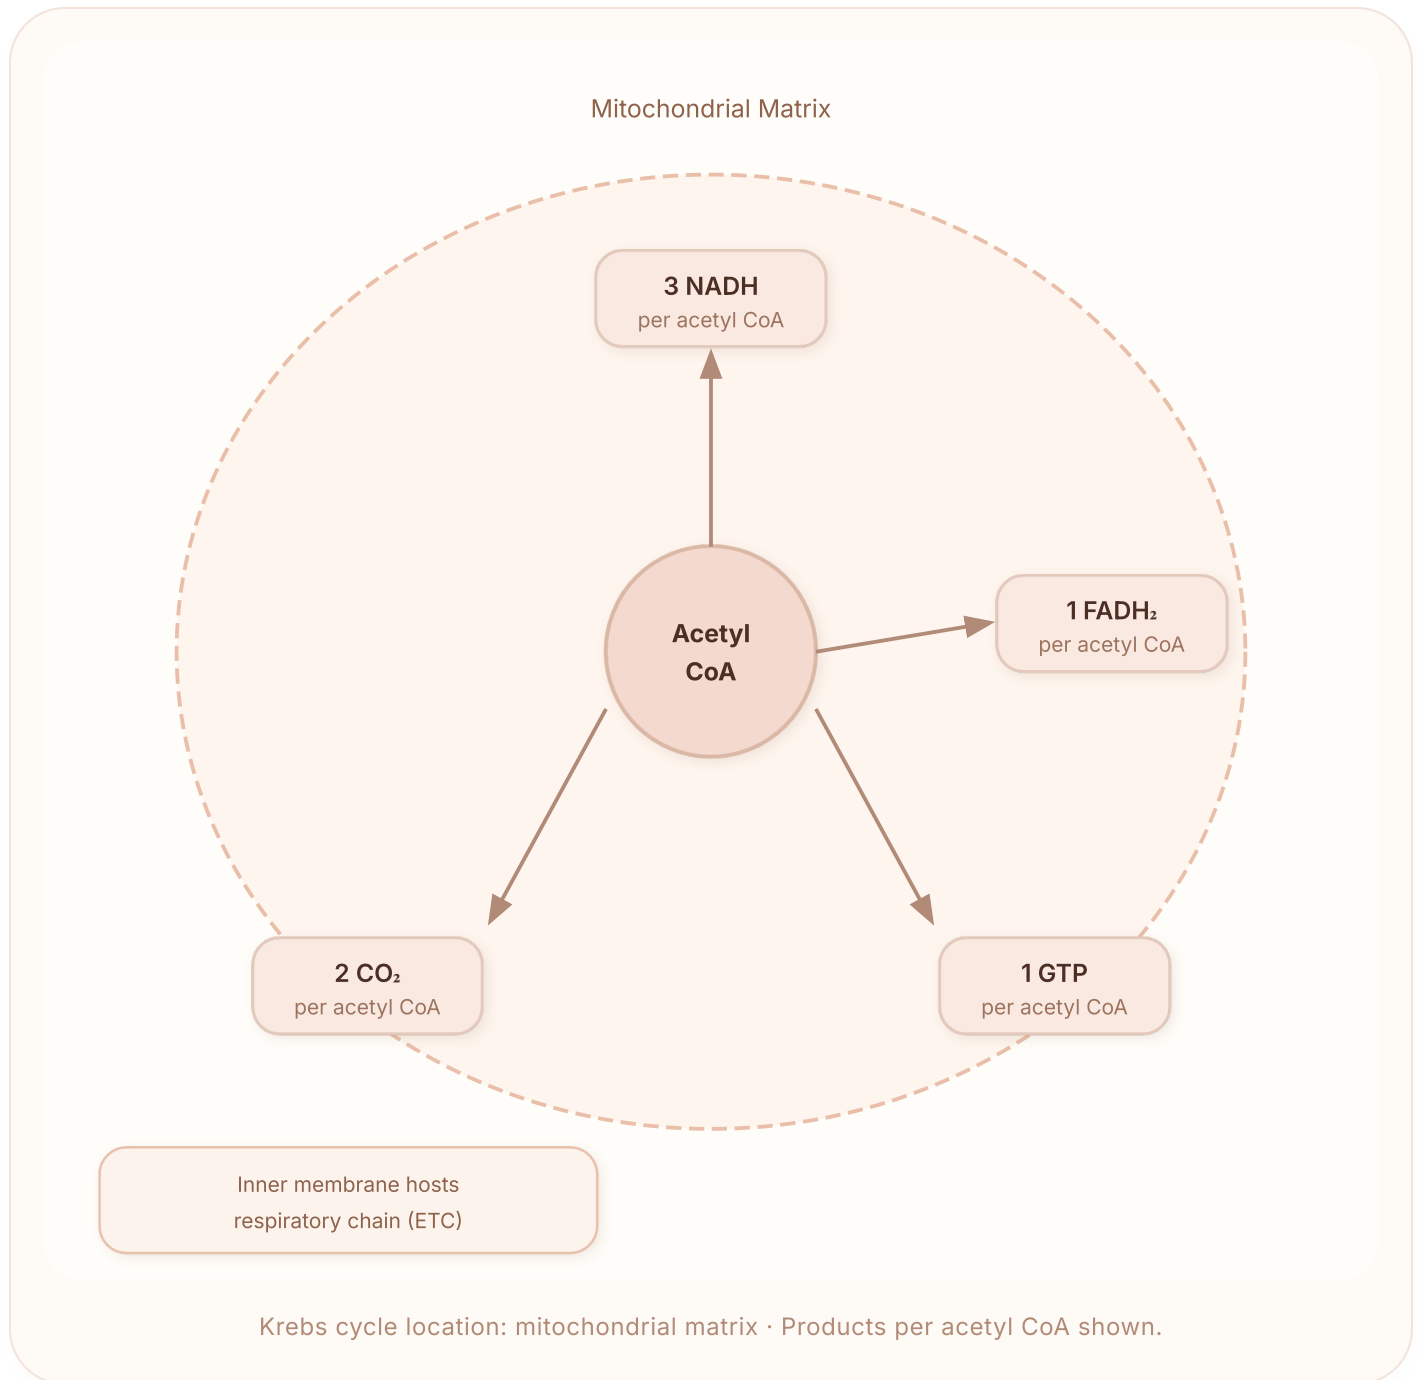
Mitochondrial Matrix

3 NADH
per acetyl CoA

Acetyl CoA

1 $FADH_2$
per acetyl CoA

2 $CO_2$
per acetyl CoA

1 GTP
per acetyl CoA

Inner membrane hosts respiratory chain (ETC)

Krebs cycle location: mitochondrial matrix · Products per acetyl CoA shown.